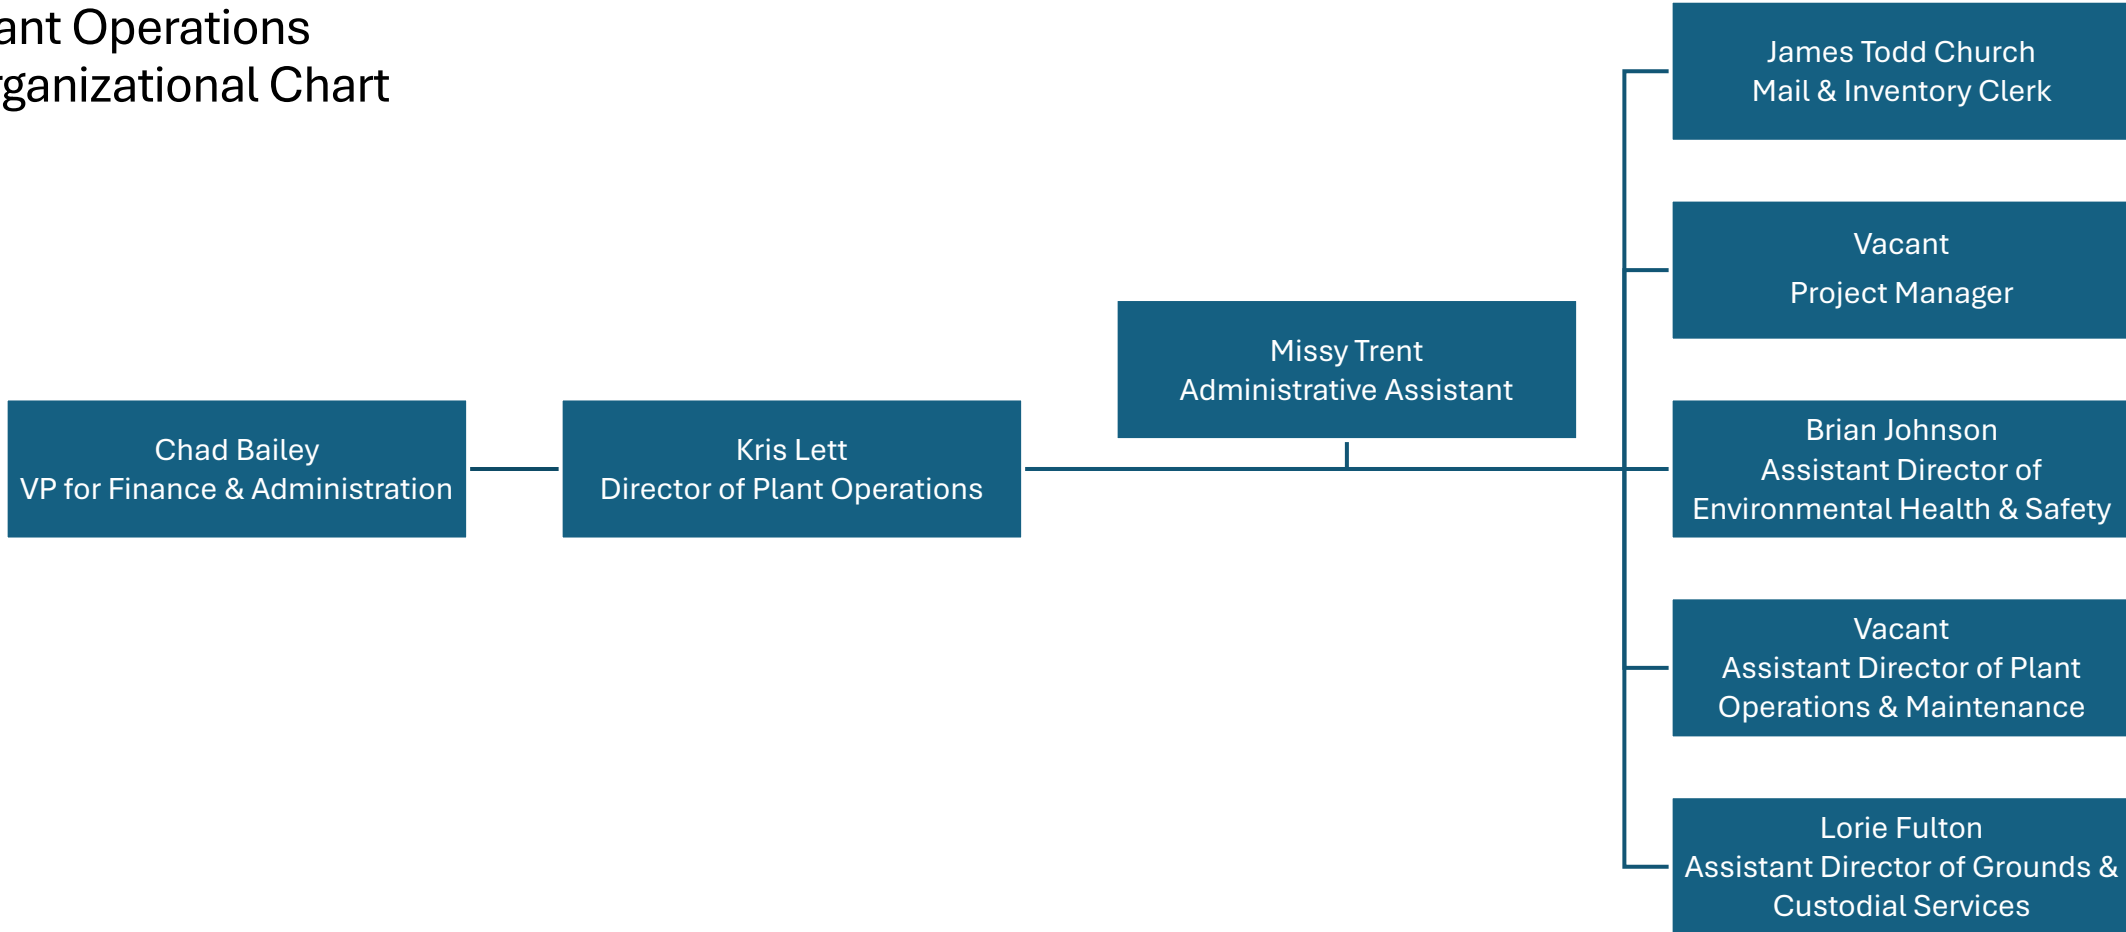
ant Operations
rganizational Chart

Chad Bailey
VP for Finance & Administration

Kris Lett
Director of Plant Operations

Missy Trent
Administrative Assistant

James Todd Church
Mail & Inventory Clerk

Vacant
Project Manager

Brian Johnson
Assistant Director of Environmental Health & Safety

Vacant
Assistant Director of Plant Operations & Maintenance

Lorie Fulton
Assistant Director of Grounds & Custodial Services